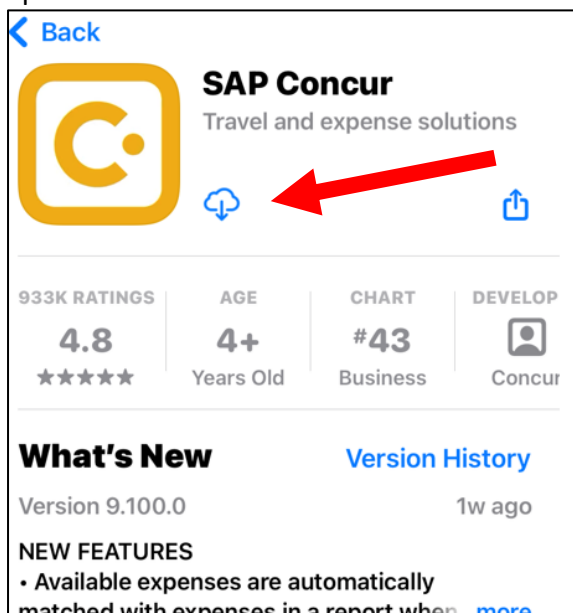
Back

SAP Concur

Travel and expense solutions

| 933K RATINGS | AGE | CHART | DEVELOP |
|---|---|---|---|
| 4.8 | 4+ | #43 | |
| ★★★★★ | Years Old | Business | Concur |

What's New

Version History

Version 9.100.0

1w ago

NEW FEATURES

• Available expenses are automatically matched with expenses in a report when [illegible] more